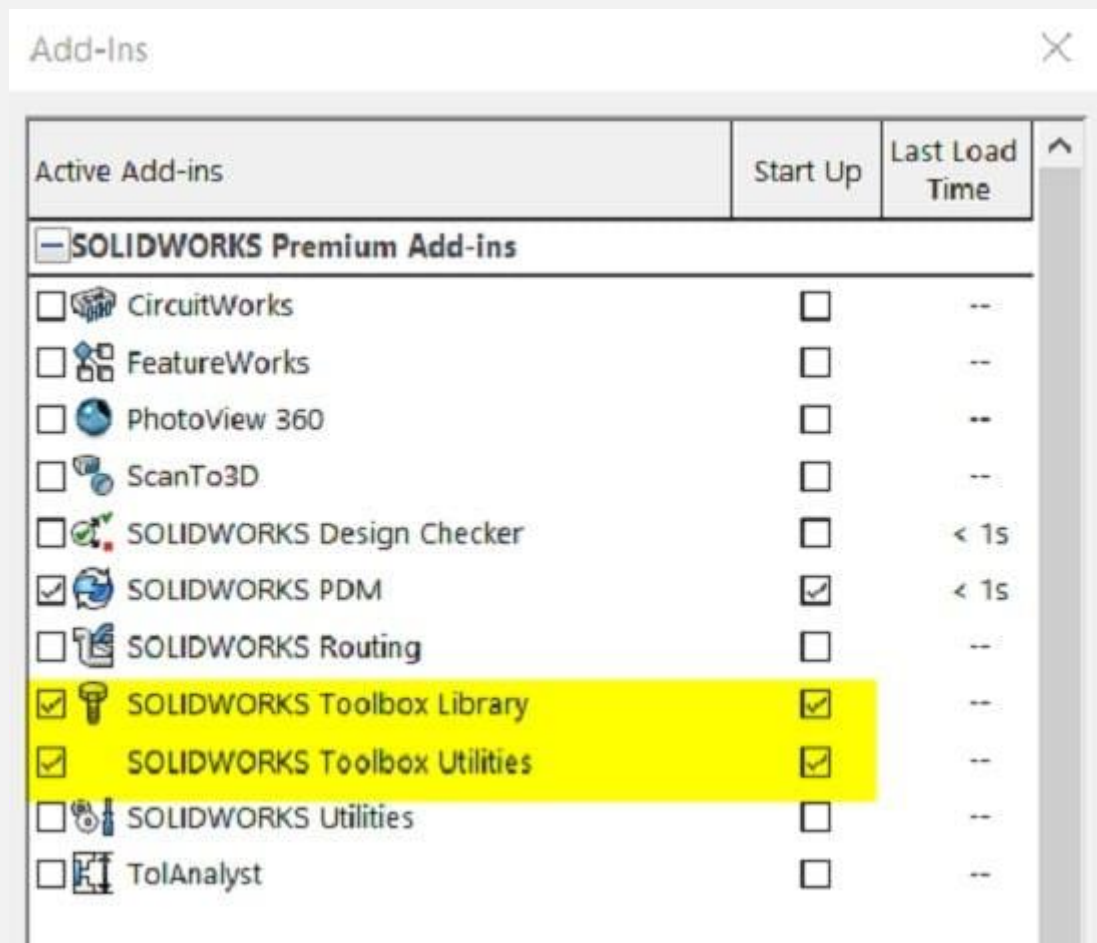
Add-Ins

| Active Add-ins | Start Up | Last Load Time |
|---|---|---|
| SOLIDWORKS Premium Add-ins | | |
| ☐ CircuitWorks | ☐ | -- |
| ☐ FeatureWorks | ☐ | -- |
| ☐ PhotoView 360 | ☐ | -- |
| ☐ ScanTo3D | ☐ | -- |
| ☐ SOLIDWORKS Design Checker | ☐ | < 1s |
| ☑ SOLIDWORKS PDM | ☑ | < 1s |
| ☐ SOLIDWORKS Routing | ☐ | -- |
| ☑ SOLIDWORKS Toolbox Library | ☑ | -- |
| ☑ SOLIDWORKS Toolbox Utilities | ☑ | -- |
| ☐ SOLIDWORKS Utilities | ☐ | -- |
| ☐ TolAnalyst | ☐ | -- |